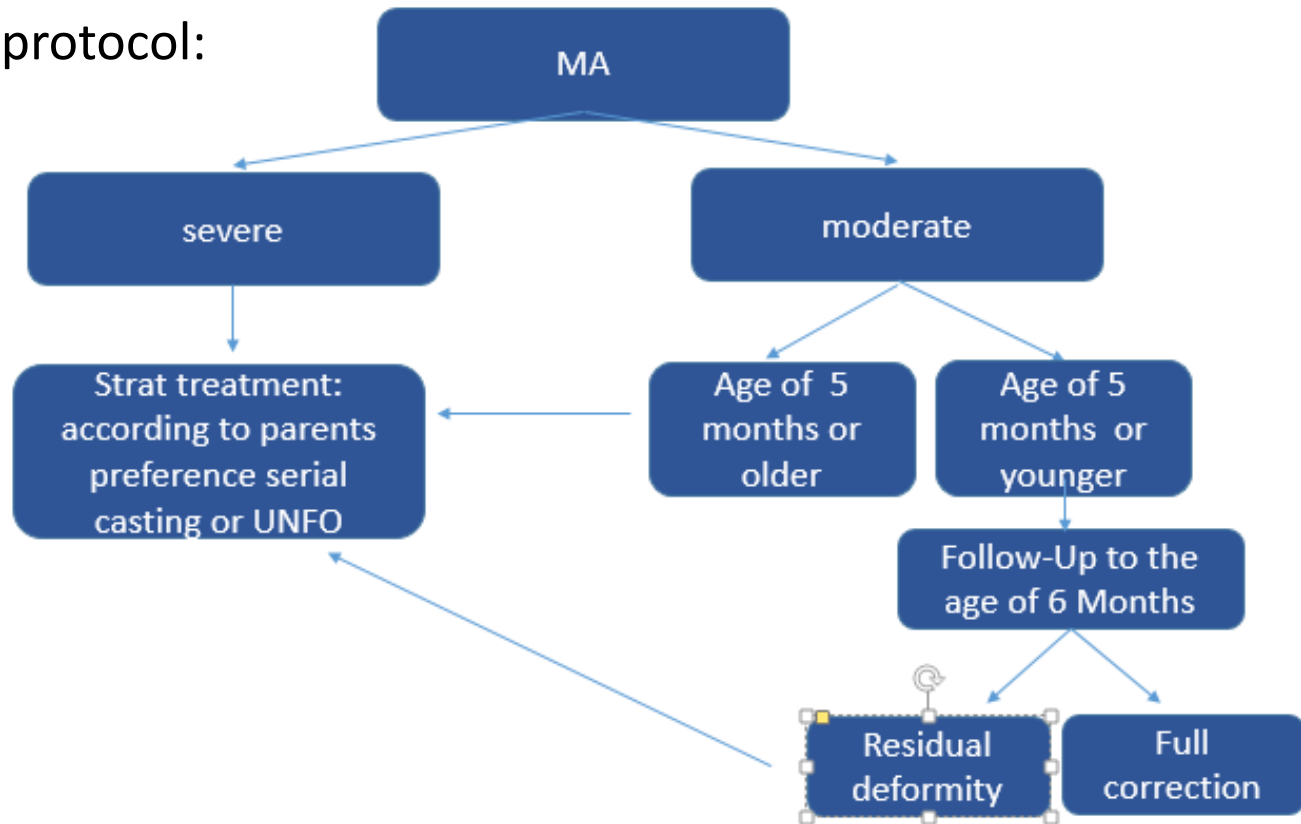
protocol:

MA

severe

moderate

Strat treatment: according to parents preference serial casting or UNFO

Age of 5 months or older

Age of 5 months or younger

Follow-Up to the age of 6 Months

Residual deformity

Full correction